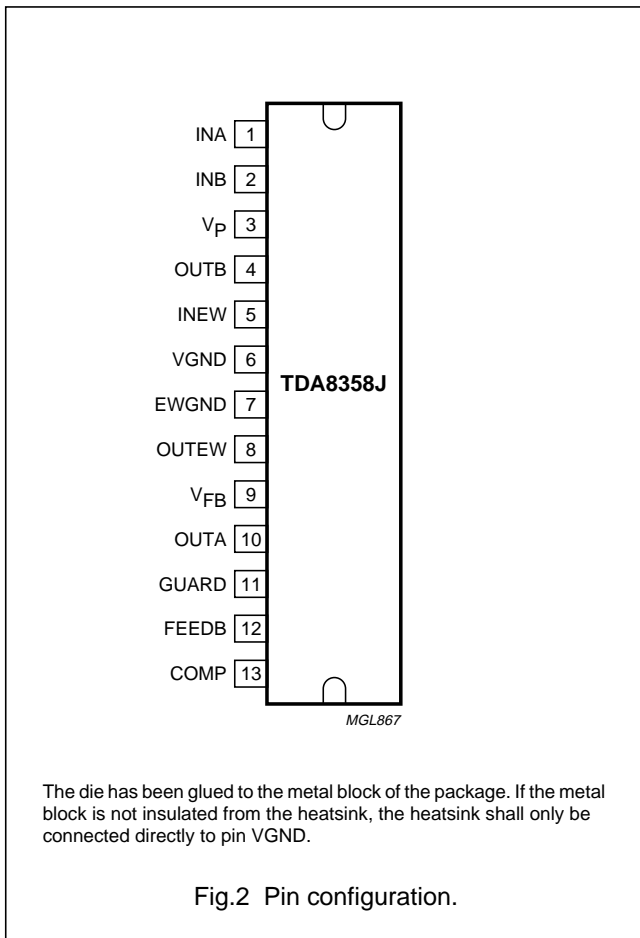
INA 1
INB 2
$V_P$ 3
OUTB 4
INEW 5
VGND 6
EWGND 7
OUTEW 8
$V_{FB}$ 9
OUTA 10
GUARD 11
FEEDB 12
COMP 13

TDA8358J

MGL867

The die has been glued to the metal block of the package. If the metal block is not insulated from the heatsink, the heatsink shall only be connected directly to pin VGND.

Fig.2 Pin configuration.